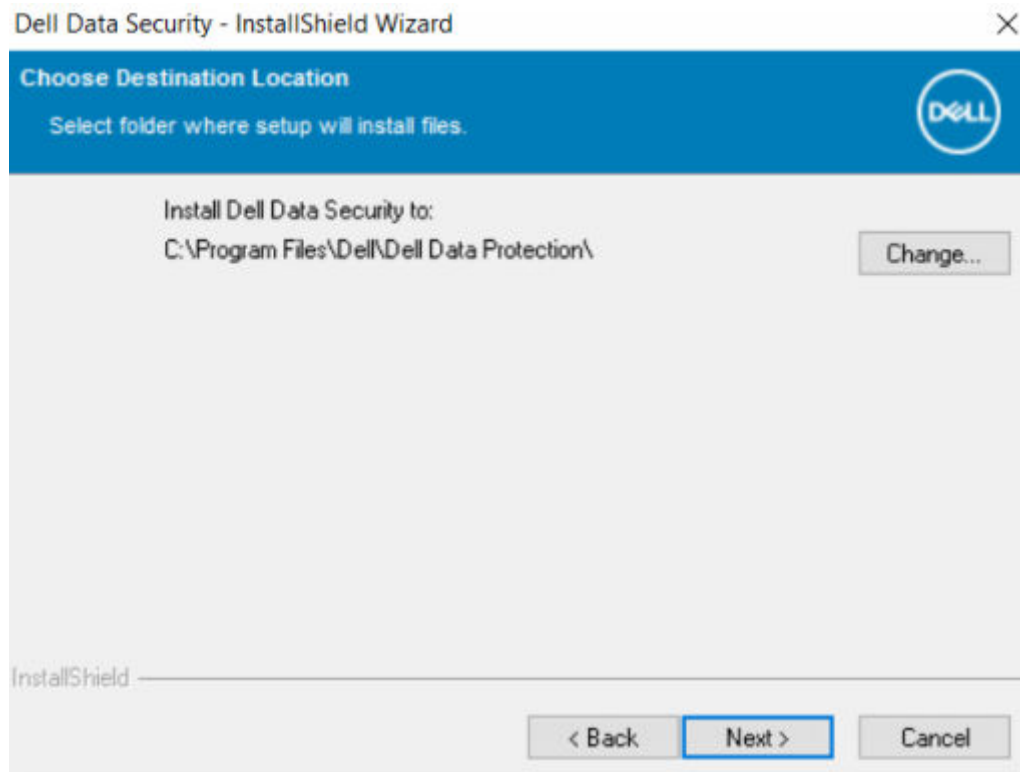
Dell Data Security - InstallShield Wizard

×

Choose Destination Location

Select folder where setup will install files.

DELL

Install Dell Data Security to:

C:\Program Files\Dell\Dell Data Protection\

Change...

InstallShield

< Back

Next >

Cancel